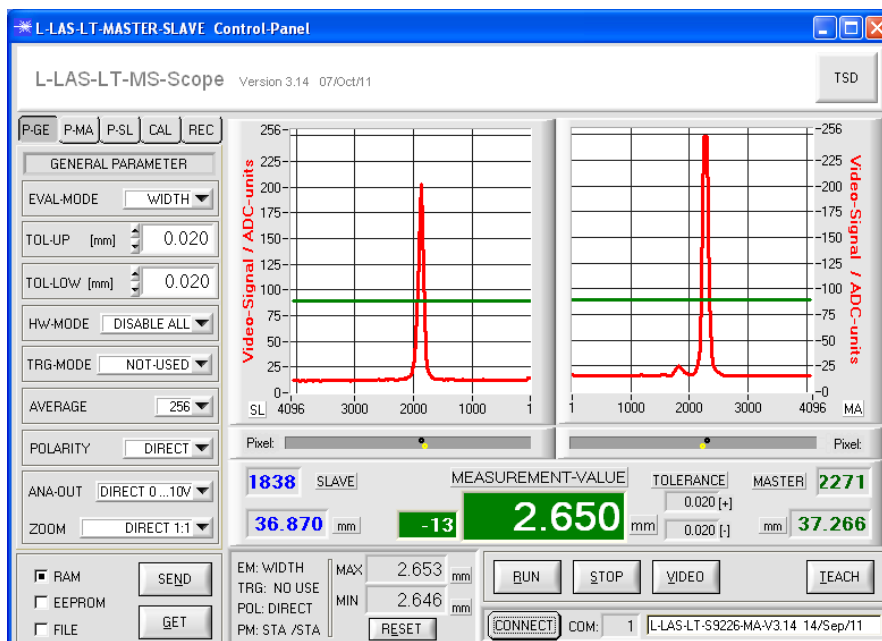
L-LAS-LT-MASTER-SLAVE Control-Panel

L-LAS-LT-MS-Scope Version 3.14 07/Oct/11

TSD

P-GE P-MA P-SL CAL REC

GENERAL PARAMETER

EVAL-MODE WIDTH

TOL-UP [mm] 0.020

TOL-LOW [mm] 0.020

HW-MODE DISABLE ALL

TRG-MODE NOT-USED

AVERAGE 256

POLARITY DIRECT

ANA-OUT DIRECT 0...10V

ZOOM DIRECT 1:1

Video-Signal / ADC-units

256 225 200 175 150 125 100 75 50 25 0

SL 4096 3000 2000 1000 1

Video-Signal / ADC-units

256 225 200 175 150 125 100 75 50 25 0

1 1000 2000 3000 4096 MA

Pixel:

Pixel:

1838 SLAVE

MEASUREMENT-VALUE

TOLERANCE

MASTER 2271

0.020 [+]

36.870 mm

-13

2.650 mm

0.020 [-]

mm 37.266

RAM SEND

EEPROM

FILE GET

EM: WIDTH
TRG: NO USE
POL: DIRECT
PM: STA /STA

MAX 2.653 mm

MIN 2.646 mm

RESET

RUN STOP VIDEO TEACH

CONNECT COM: 1 L-LAS-LT-S9226-MA-V3.14 14/Sep/11